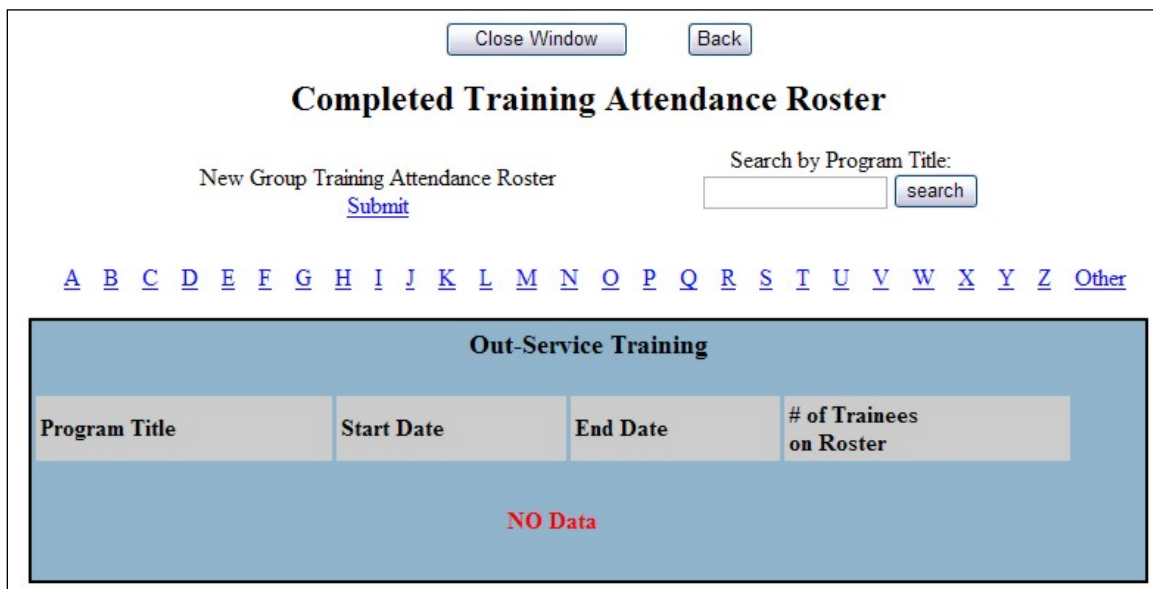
Close Window Back

Completed Training Attendance Roster

New Group Training Attendance Roster
Submit

Search by Program Title:
search

A B C D E F G H I J K L M N O P Q R S T U V W X Y Z Other

Out-Service Training

| Program Title | Start Date | End Date | # of Trainees on Roster |
|---|---|---|---|

NO Data